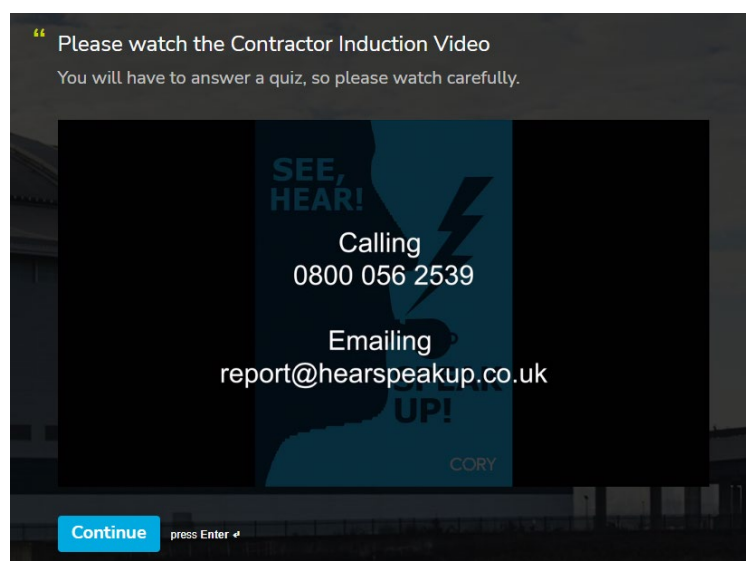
Please watch the Contractor Induction Video

You will have to answer a quiz, so please watch carefully.

SEE, HEAR!

Calling
0800 056 2539

Emailing
report@hearspeakup.co.uk

UP!

CORY

Continue

press Enter ↵